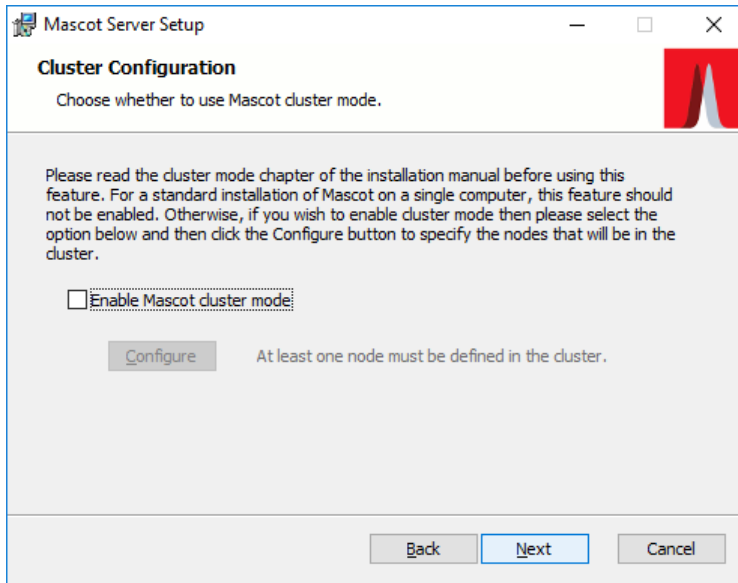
Mascot Server Setup

Cluster Configuration

Choose whether to use Mascot cluster mode.

Please read the cluster mode chapter of the installation manual before using this feature. For a standard installation of Mascot on a single computer, this feature should not be enabled. Otherwise, if you wish to enable cluster mode then please select the option below and then click the Configure button to specify the nodes that will be in the cluster.

Enable Mascot cluster mode

Configure

At least one node must be defined in the cluster.

Back

Next

Cancel